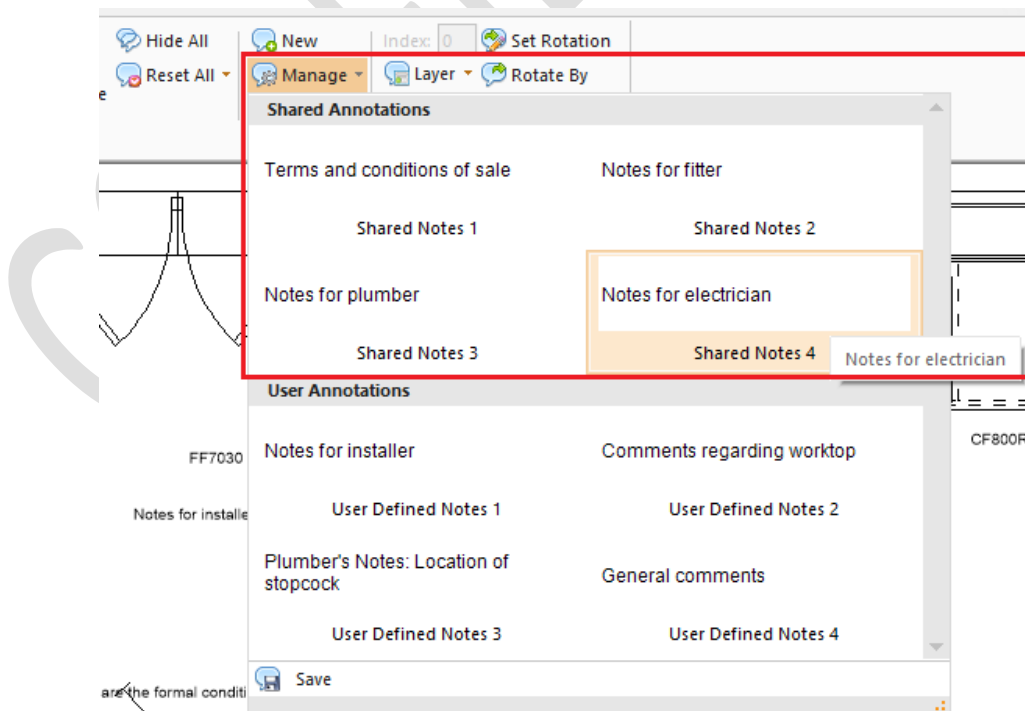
Hide All
Reset All
e
New
Manage
Index: 0
Layer
Set Rotation
Rotate By

Shared Annotations

Terms and conditions of sale
Shared Notes 1

Notes for fitter
Shared Notes 2

Notes for plumber
Shared Notes 3

Notes for electrician
Shared Notes 4

Notes for electrician

User Annotations

Notes for installer
User Defined Notes 1

Comments regarding worktop
User Defined Notes 2

Plumber's Notes: Location of stopcock
User Defined Notes 3

General comments
User Defined Notes 4

Save

FF7030
Notes for installe
CF800R
are the formal conditi